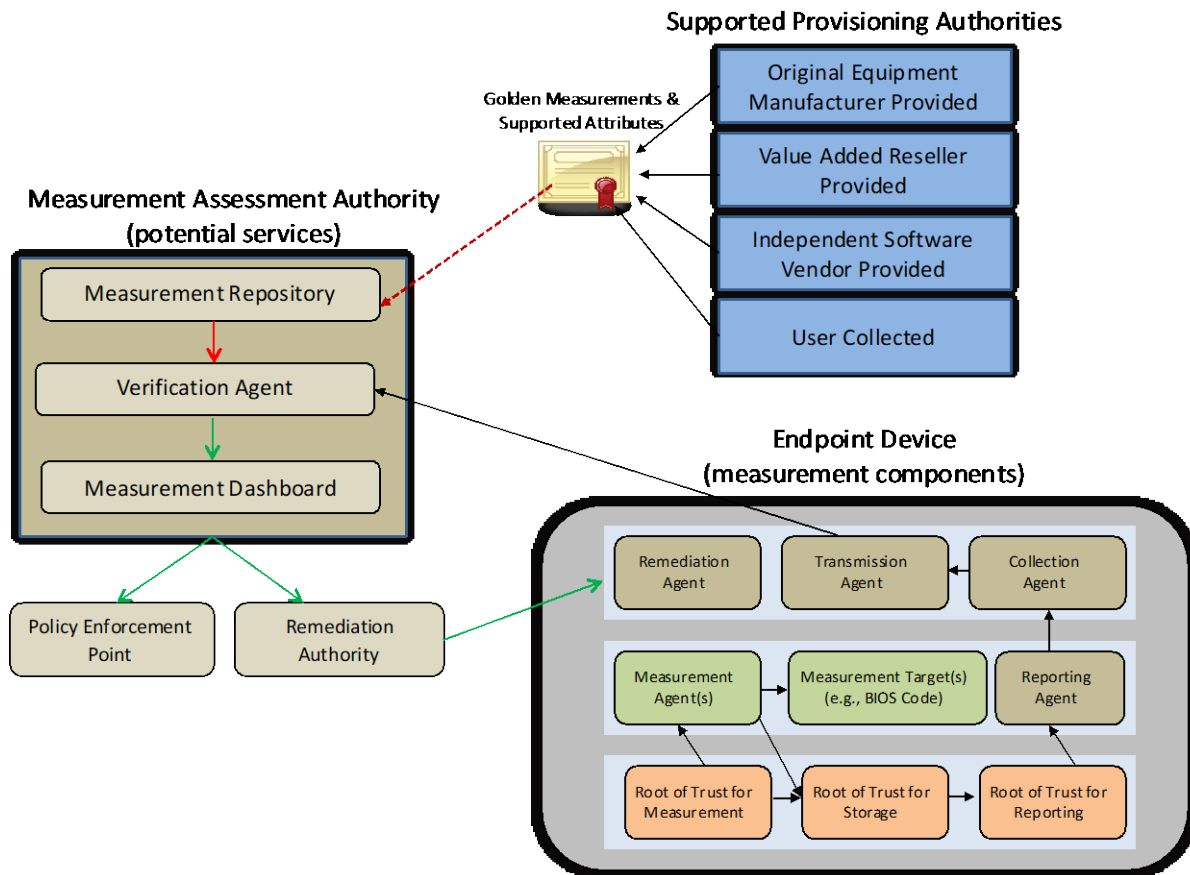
Supported Provisioning Authorities

Original Equipment Manufacturer Provided

Value Added Reseller Provided

Independent Software Vendor Provided

User Collected

Golden Measurements & Supported Attributes

Measurement Assessment Authority (potential services)

Measurement Repository

Verification Agent

Measurement Dashboard

Policy Enforcement Point

Remediation Authority

Endpoint Device (measurement components)

Remediation Agent

Transmission Agent

Collection Agent

Measurement Agent(s)

Measurement Target(s) (e.g., BIOS Code)

Reporting Agent

Root of Trust for Measurement

Root of Trust for Storage

Root of Trust for Reporting